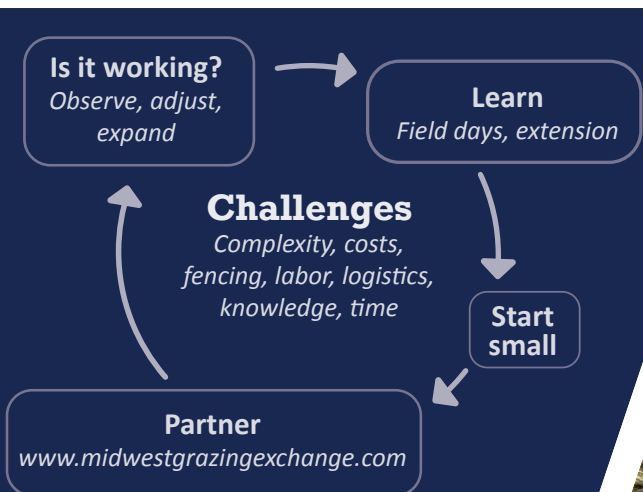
**Is it working?**
*Observe, adjust, expand*

**Learn**
*Field days, extension*

**Challenges**
*Complexity, costs, fencing, labor, logistics, knowledge, time*

**Start small**

**Partner**
*www.midwestgrazingexchange.com*